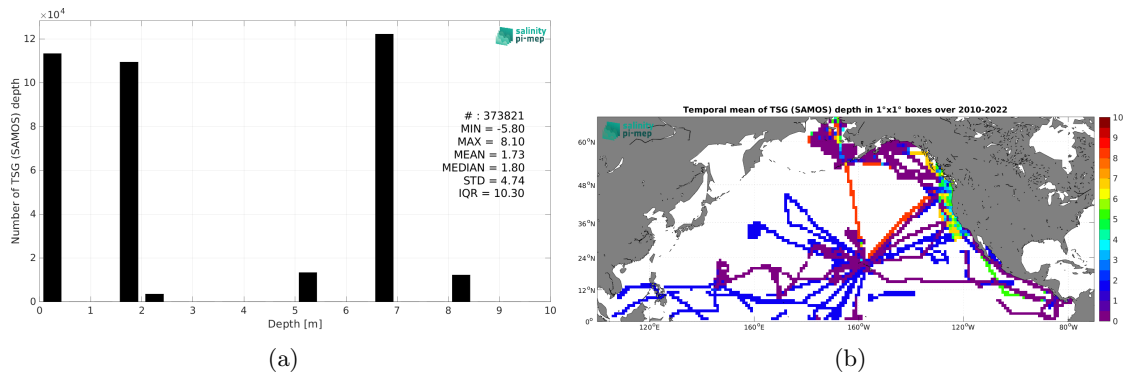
$\times10^4$

salinity pi-mep

12
10
8
6
4
2
0

Number of TSG (SAMOS) depth

0 1 2 3 4 5 6 7 8 9 10

Depth [m]

# : 373821
MIN = -5.80
MAX = 8.10
MEAN = 1.73
MEDIAN = 1.80
STD = 4.74
IQR = 10.30

(a)

Temporal mean of TSG (SAMOS) depth in 1°x1° boxes over 2010-2022

salinity pi-mep

60°N
48°N
36°N
24°N
12°N
0°

120°E 160°E 160°W 120°W 80°W

10
9
8
7
6
5
4
3
2
1
0

(b)